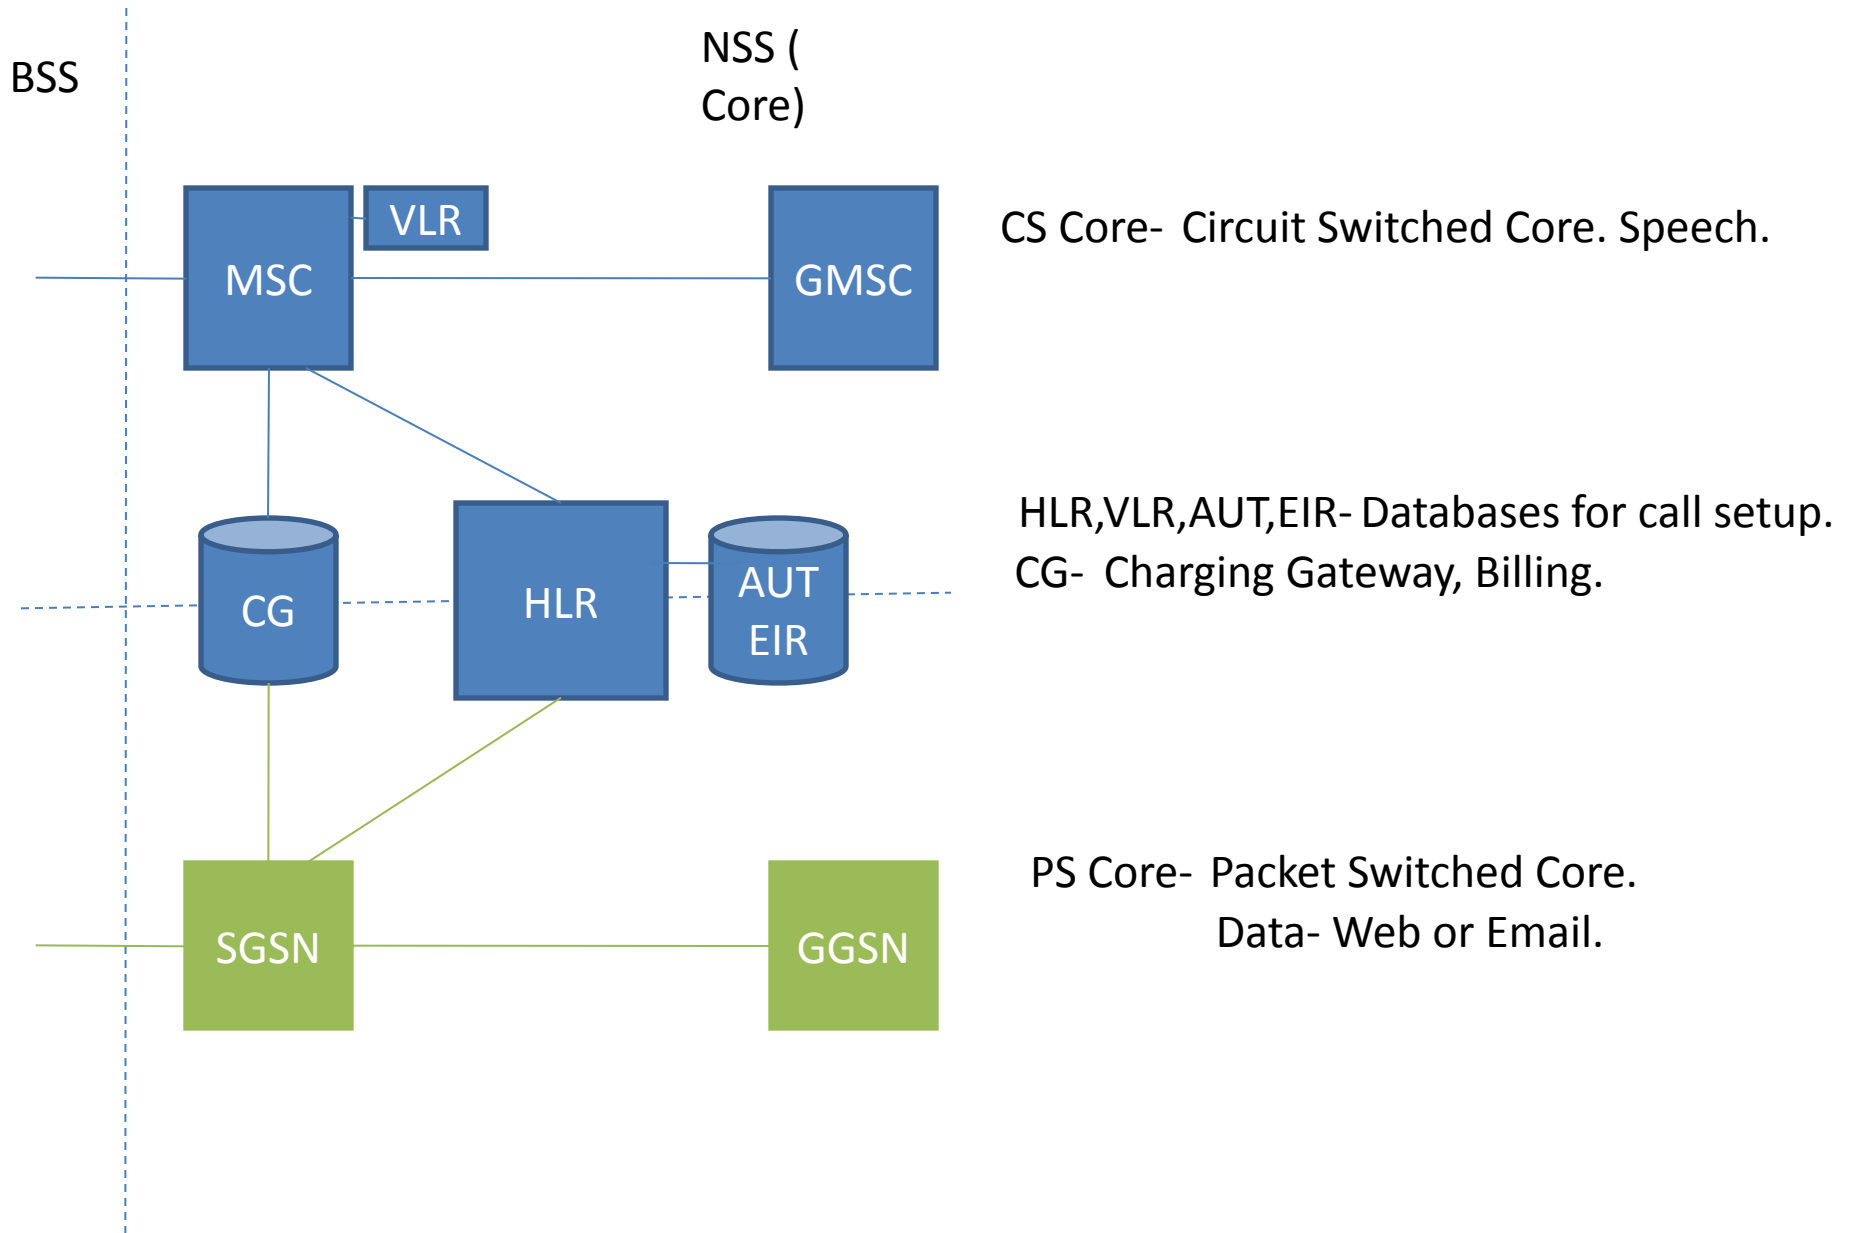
BSS

NSS ( Core)

MSC

VLR

GMSC

CS Core- Circuit Switched Core. Speech.

CG

HLR

AUT EIR

HLR,VLR,AUT,EIR- Databases for call setup.
CG- Charging Gateway, Billing.

SGSN

GGSN

PS Core- Packet Switched Core.
Data- Web or Email.